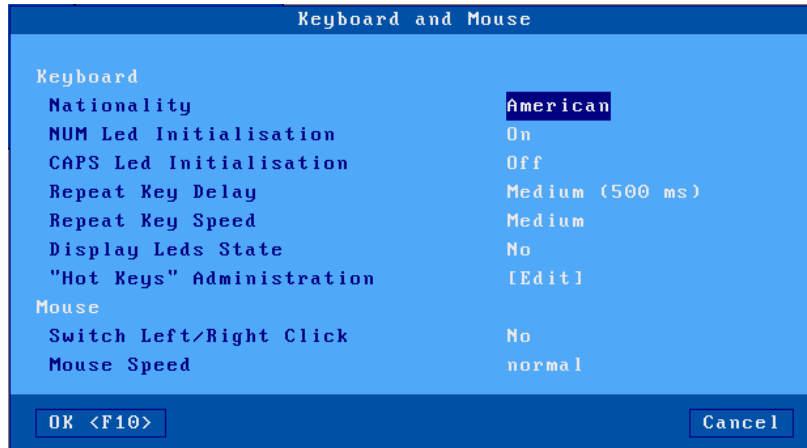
Keyboard and Mouse

Keyboard
Nationality American
NUM Led Initialisation On
CAPS Led Initialisation Off
Repeat Key Delay Medium (500 ms)
Repeat Key Speed Medium
Display Leds State No
"Hot Keys" Administration [Edit]
Mouse
Switch Left/Right Click No
Mouse Speed normal

OK <F10>
Cancel